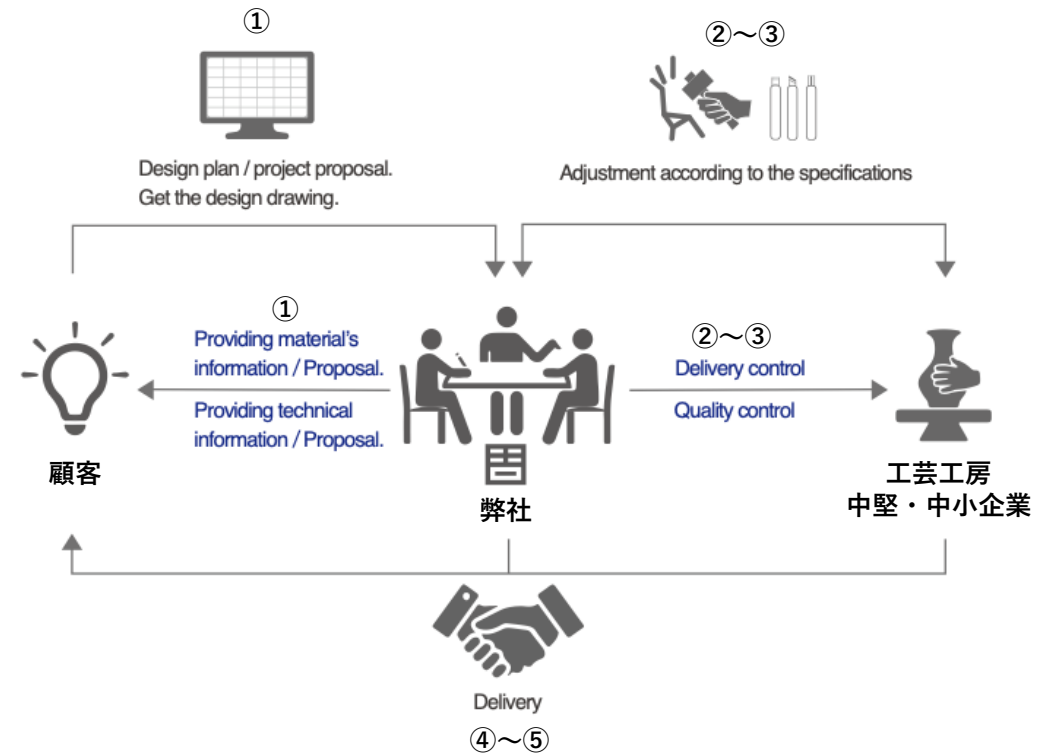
①

Design plan / project proposal.
Get the design drawing.

②～③

Adjustment according to the specifications

①

Providing material's information / Proposal.

Providing technical information / Proposal.

②～③

Delivery control

Quality control

顧客

弊社

工芸工房
中堅・中小企業

Delivery

④～⑤